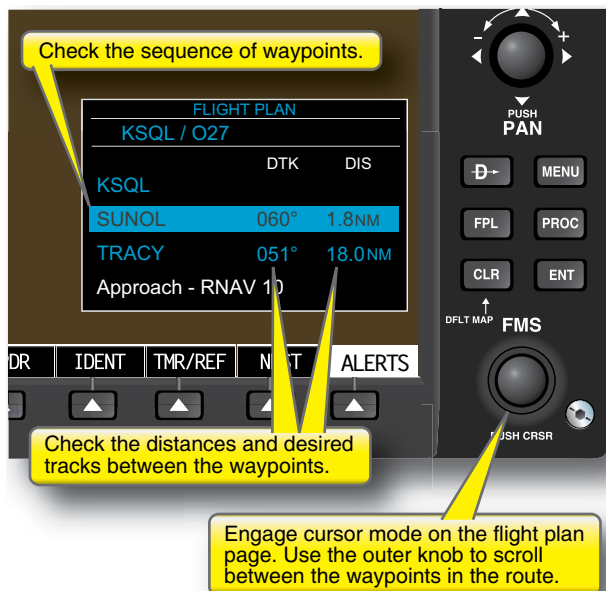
Check the sequence of waypoints.

FLIGHT PLAN
KSQL / O27

| | DTK | DIS |
|---|---|---|
| KSQL | | |
| SUNOL | 060° | 1.8NM |
| TRACY | 051° | 18.0NM |
| Approach - RNAV 10 | | |

DR IDENT TMR/REF N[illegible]ST ALERTS

Check the distances and desired tracks between the waypoints.

PUSH
PAN

D→ MENU
FPL PROC
CLR ENT
DFLT MAP
FMS

PUSH CRSR

Engage cursor mode on the flight plan page. Use the outer knob to scroll between the waypoints in the route.